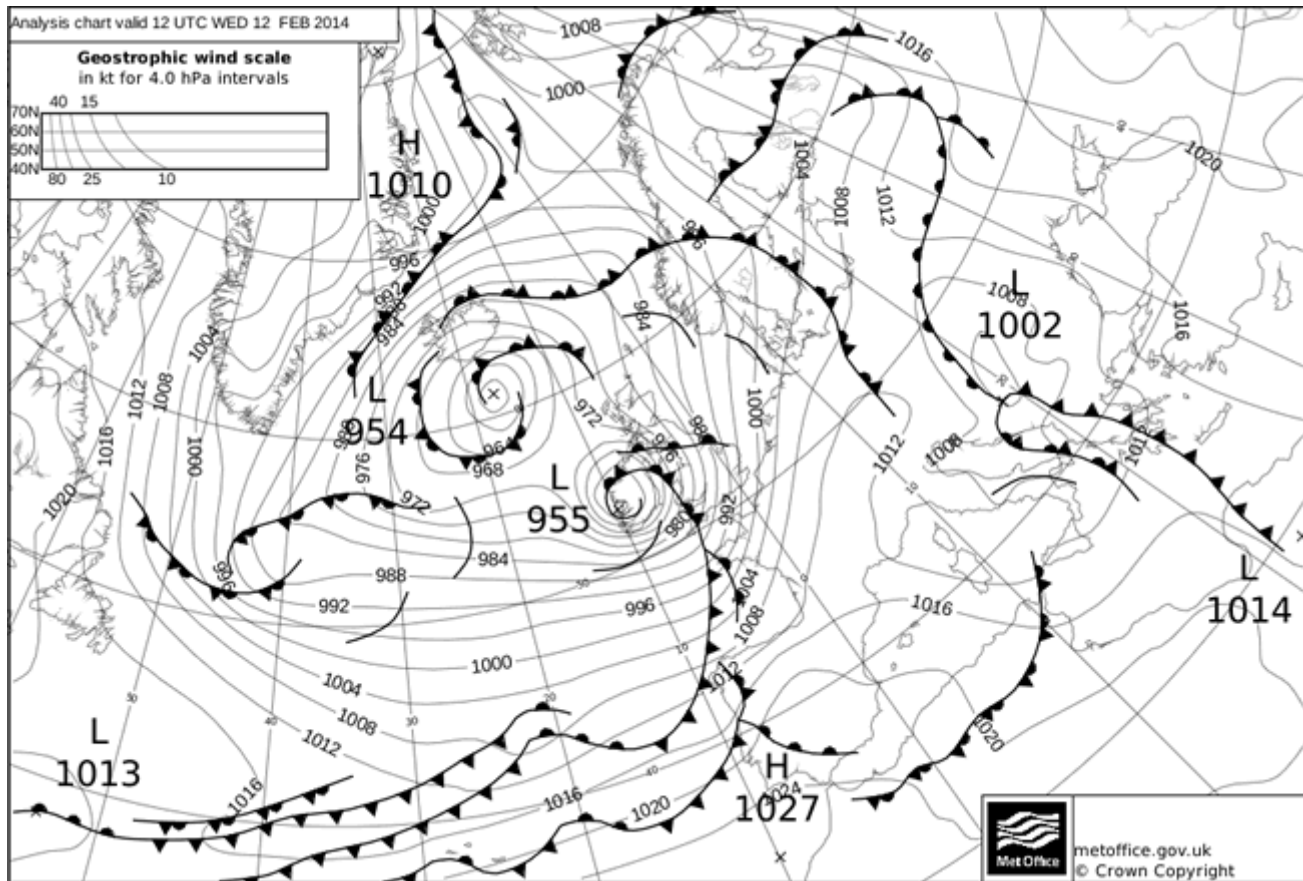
Analysis chart valid 12 UTC WED 12 FEB 2014

Geostrophic wind scale
in kt for 4.0 hPa intervals

70N
60N
50N
40N
40 15
80 25 10

H
1010

L
954

L
955

L
1002

L
1014

L
1013

H
1027

1008
1000
1016
1020
1004
1008
1012
996
992
988
984
1000
1004
1008
1012
1016
1020
976
972
968
964
972
984
988
992
996
1000
1004
1008
1012
1016
1020
1024
1000
1004
1008
1012
1016
1020
1008
1012
1016
1004
1008
1012
1016
1020
986
980
960

metoffice.gov.uk
© Crown Copyright
Met Office